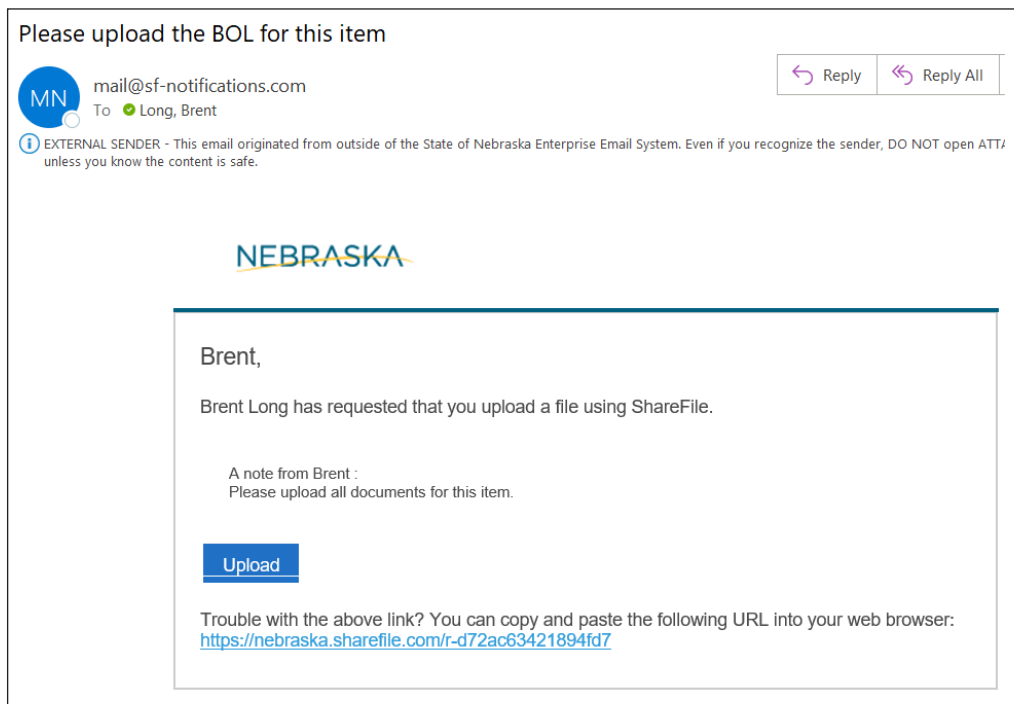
Please upload the BOL for this item

MN

mail@sf-notifications.com
To Long, Brent

Reply
Reply All

EXTERNAL SENDER - This email originated from outside of the State of Nebraska Enterprise Email System. Even if you recognize the sender, DO NOT open ATTA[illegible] unless you know the content is safe.

NEBRASKA

Brent,

Brent Long has requested that you upload a file using ShareFile.

A note from Brent :
Please upload all documents for this item.

Upload

Trouble with the above link? You can copy and paste the following URL into your web browser:
https://nebraska.sharefile.com/r-d72ac63421894fd7